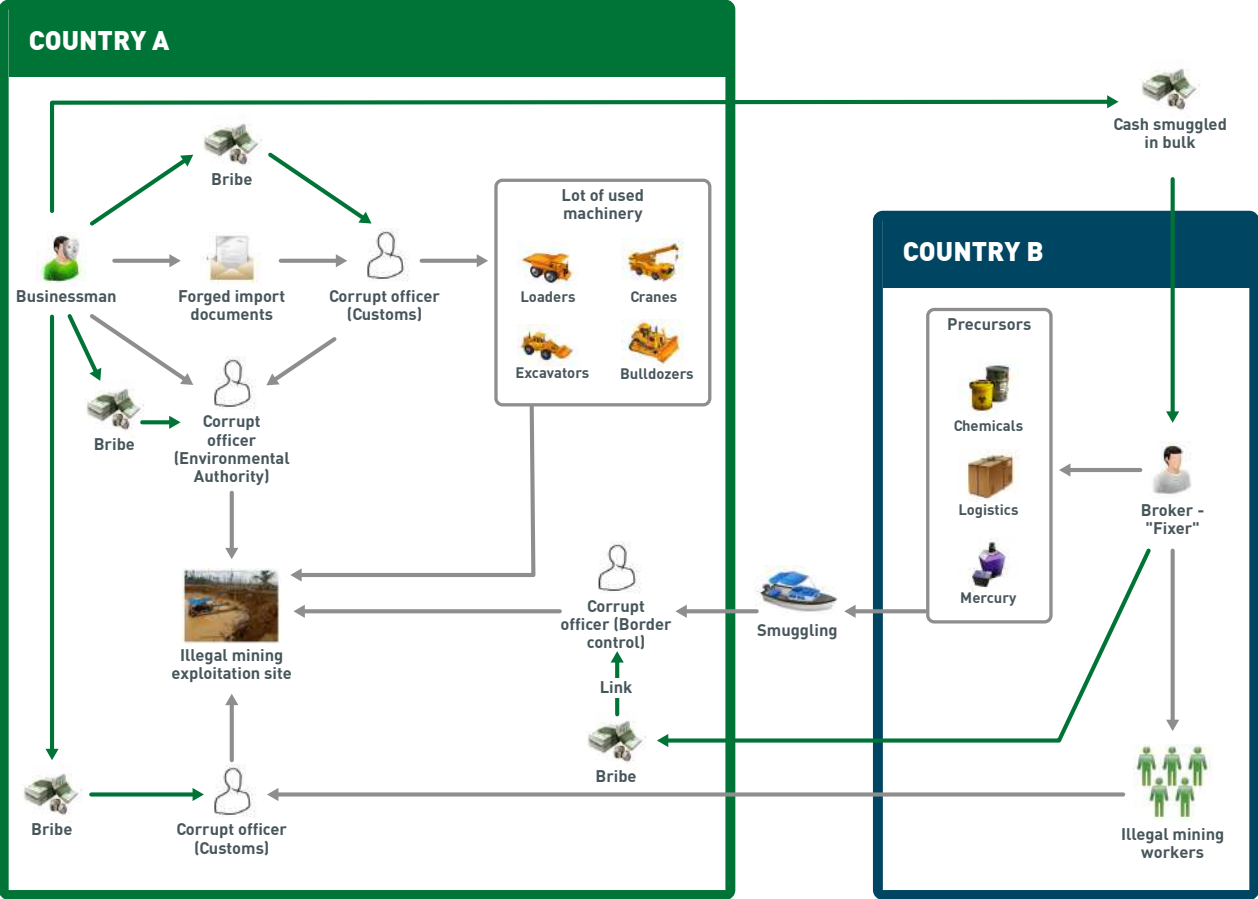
COUNTRY A

Cash smuggled in bulk

Bribe

Lot of used machinery

Loaders

Cranes

Excavators

Bulldozers

Businessman

Forged import documents

Corrupt officer (Customs)

COUNTRY B

Precursors

Chemicals

Logistics

Mercury

Bribe

Corrupt officer (Environmental Authority)

Broker - "Fixer"

Illegal mining exploitation site

Corrupt officer (Border control)

Smuggling

Link

Bribe

Bribe

Corrupt officer (Customs)

Illegal mining workers